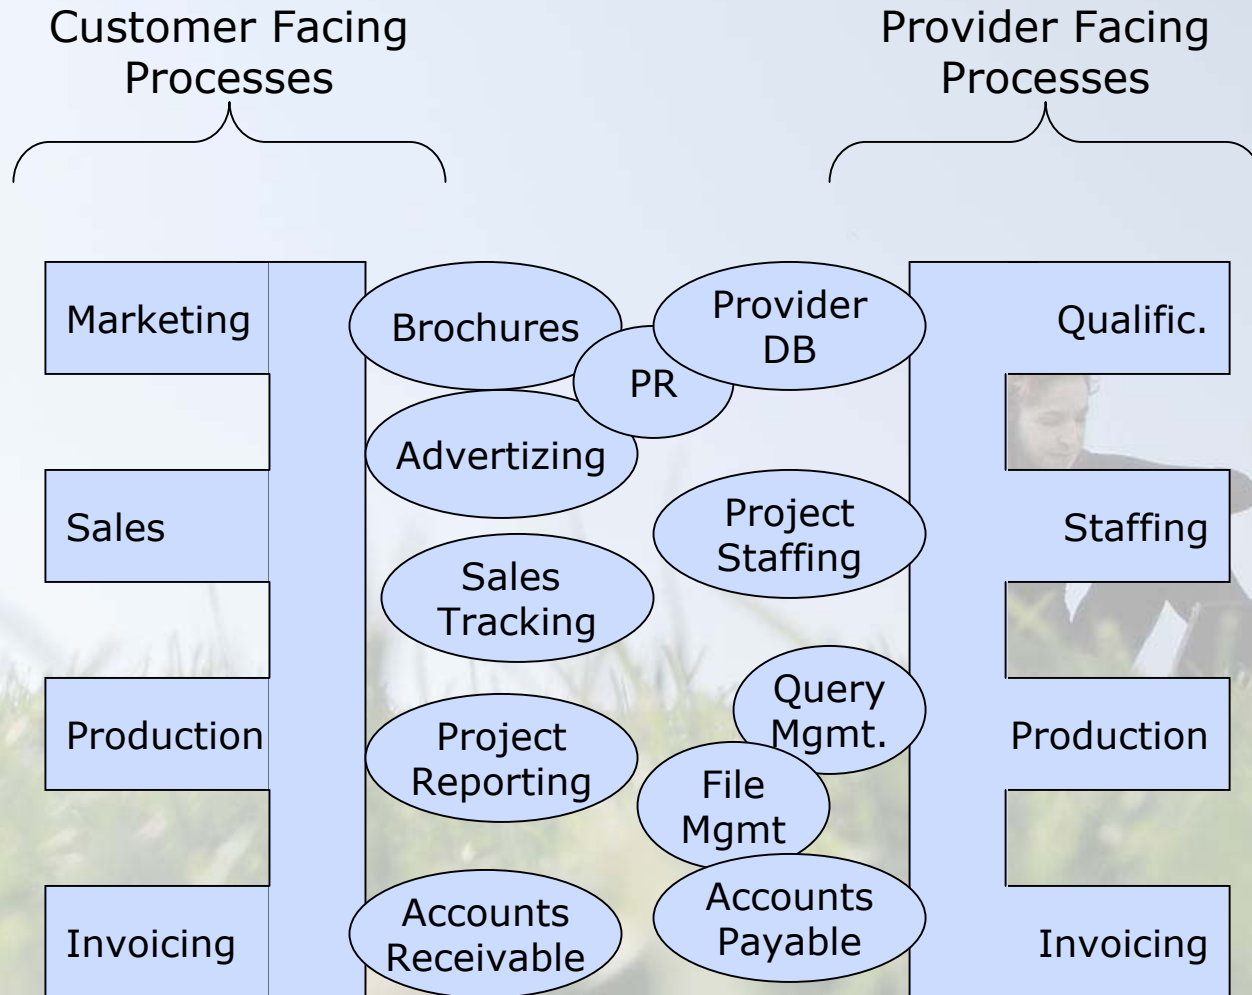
Customer Facing Processes

Provider Facing Processes

Marketing

Sales

Production

Invoicing

Brochures

PR

Provider DB

Advertizing

Project Staffing

Sales Tracking

Query Mgmt.

Project Reporting

File Mgmt

Accounts Receivable

Accounts Payable

Qualific.

Staffing

Production

Invoicing